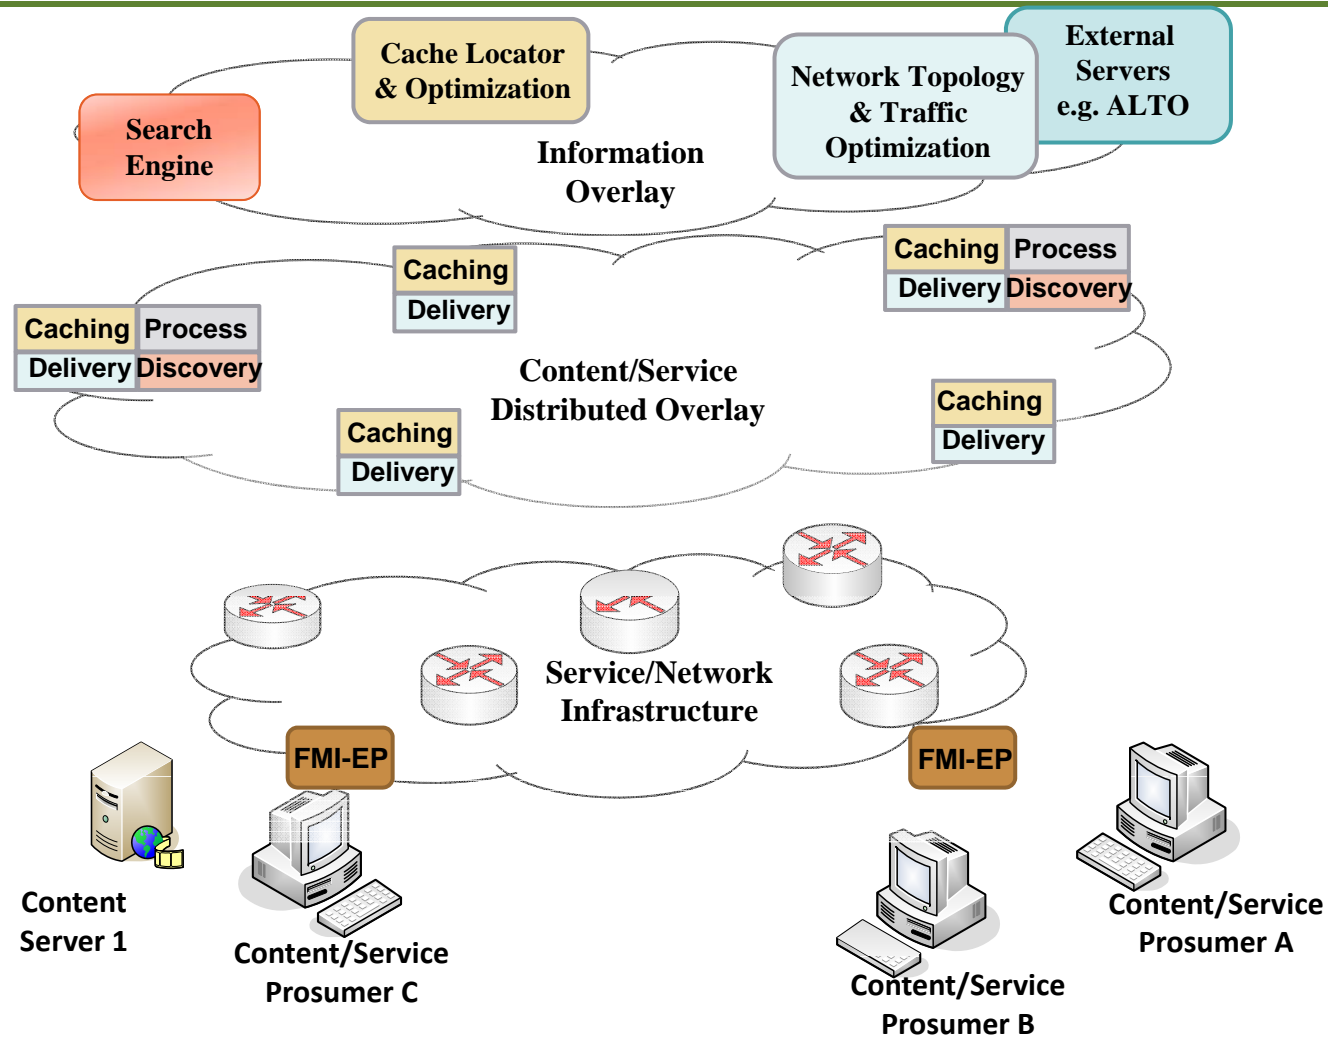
Cache Locator & Optimization

External Servers e.g. ALTO

Network Topology & Traffic Optimization

Search Engine

Information Overlay

Caching | Process
Delivery | Discovery

Caching
Delivery

Caching | Process
Delivery | Discovery

Content/Service Distributed Overlay

Caching
Delivery

Caching
Delivery

Service/Network Infrastructure

FMI-EP

FMI-EP

Content Server 1

Content/Service Prosumer C

Content/Service Prosumer B

Content/Service Prosumer A